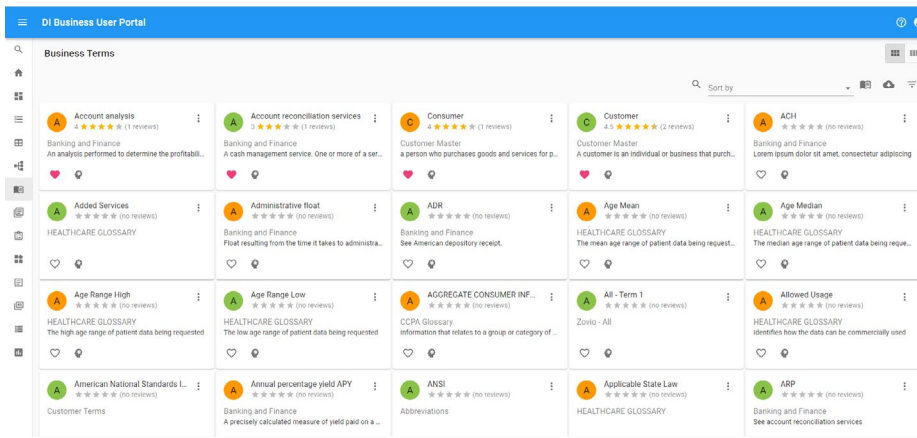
DI Business User Portal

Business Terms

Sort by

A
Account analysis
4 ★★★★★ (1 reviews)
Banking and Finance
An analysis performed to determine the profitabili...

A
Account reconciliation services
3 ★★★★★ (1 reviews)
Banking and Finance
A cash management service. One or more of a ser...

C
Consumer
4 ★★★★★ (1 reviews)
Customer Master
a person who purchases goods and services for p...

C
Customer
4.5 ★★★★★ (2 reviews)
Customer Master
A customer is an individual or business that purch...

A
ACH
★★★★★ (no reviews)
Banking and Finance
Lorem ipsum dolor sit amet, consectetur adipiscing

A
Added Services
★★★★★ (no reviews)
HEALTHCARE GLOSSARY

A
Administrative float
★★★★★ (no reviews)
Banking and Finance
Float resulting from the time it takes to administra...

A
ADR
★★★★★ (no reviews)
Banking and Finance
See American depository receipt.

A
Age Mean
★★★★★ (no reviews)
HEALTHCARE GLOSSARY
The mean age range of patient data being request...

A
Age Median
★★★★★ (no reviews)
HEALTHCARE GLOSSARY
The median age range of patient data being reque...

A
Age Range High
★★★★★ (no reviews)
HEALTHCARE GLOSSARY
The high age range of patient data being requested

A
Age Range Low
★★★★★ (no reviews)
HEALTHCARE GLOSSARY
The low age range of patient data being requested

A
AGGREGATE CONSUMER INF...
★★★★★ (no reviews)
CCPA Glossary
Information that relates to a group or category of ...

A
All - Term 1
★★★★★ (no reviews)
Zovio - All

A
Allowed Usage
★★★★★ (no reviews)
HEALTHCARE GLOSSARY
Identifies how the data can be commercially used

A
American National Standards I...
★★★★★ (no reviews)
Customer Terms

A
Annual percentage yield APY
★★★★★ (no reviews)
Banking and Finance
A precisely calculated measure of yield paid on a ...

A
ANSI
★★★★★ (no reviews)
Abbreviations

A
Applicable State Law
★★★★★ (no reviews)
HEALTHCARE GLOSSARY

A
ARP
★★★★★ (no reviews)
Banking and Finance
See account reconciliation services